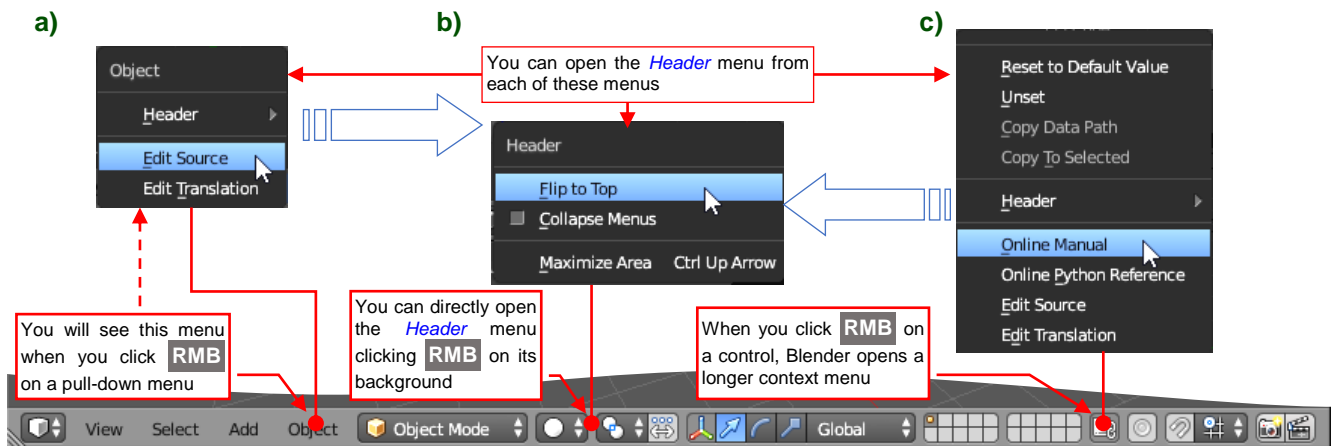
a)

Object

Header

Edit Source

Edit Translation

b)

You can open the *Header* menu from each of these menus

Header

Flip to Top

Collapse Menus

Maximize Area Ctrl Up Arrow

c)

Reset to Default Value

Unset

Copy Data Path

Copy To Selected

Header

Online Manual

Online Python Reference

Edit Source

Edit Translation

You will see this menu when you click RMB on a pull-down menu

You can directly open the *Header* menu clicking RMB on its background

When you click RMB on a control, Blender opens a longer context menu

View Select Add Object Object Mode Global